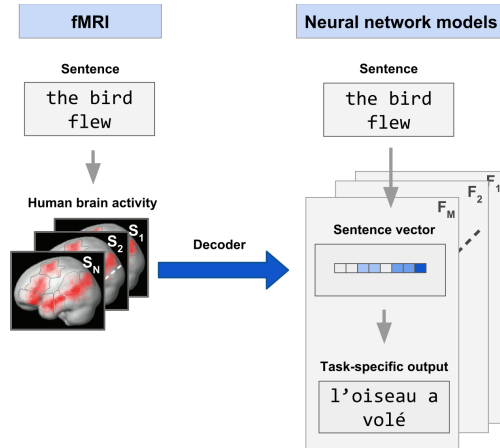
fMRI

Sentence

the bird flew

Human brain activity

$S_1$
$S_2$
$S_N$

Decoder

Neural network models

Sentence

the bird flew

$F_1$
$F_2$
$F_M$

Sentence vector

Task-specific output

l'oiseau a volé